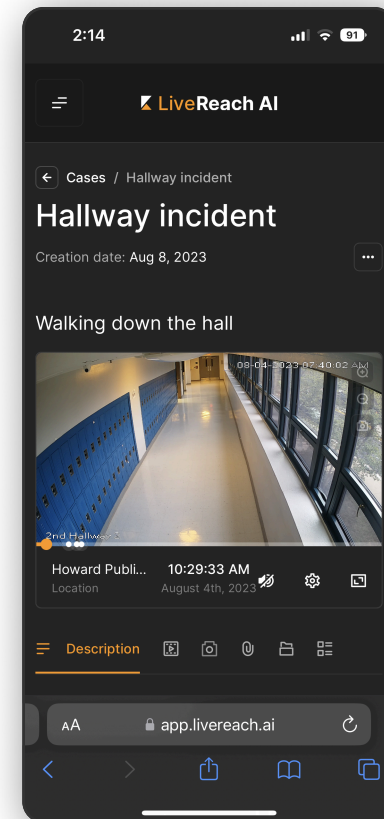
2:14
91

LiveReach AI

Cases / Hallway incident

Hallway incident

Creation date: Aug 8, 2023

Walking down the hall

08-04-2023 07:40:02 AM

2nd Hallway

Howard Publi...
Location

10:29:33 AM
August 4th, 2023

Description

AA app.livereach.ai